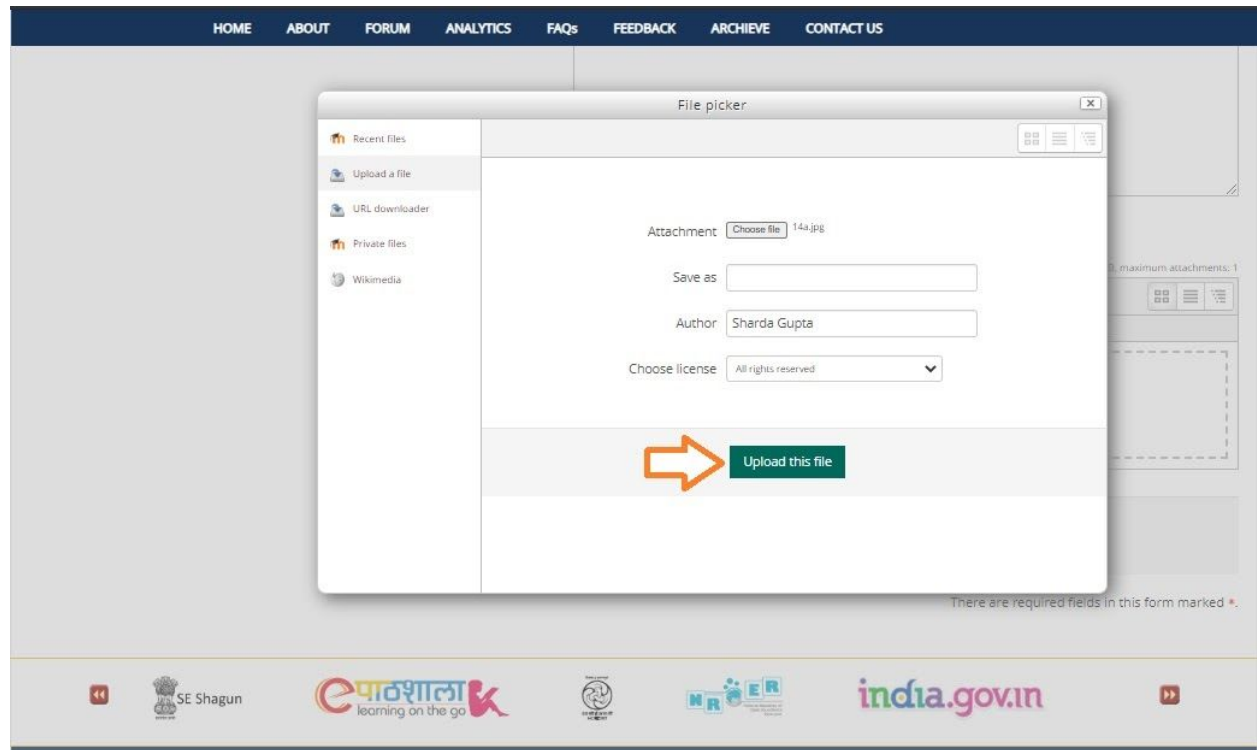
HOME ABOUT FORUM ANALYTICS FAQs FEEDBACK ARCHIEVE CONTACT US

File picker

Recent files
Upload a file
URL downloader
Private files
Wikimedia

Attachment Choose file 14a.jpg

Save as

Author Sharda Gupta

Choose license All rights reserved

Upload this file

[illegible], maximum attachments: 1

There are required fields in this form marked *.

SE Shagun

ePathshala learning on the go

NROER

india.gov.in